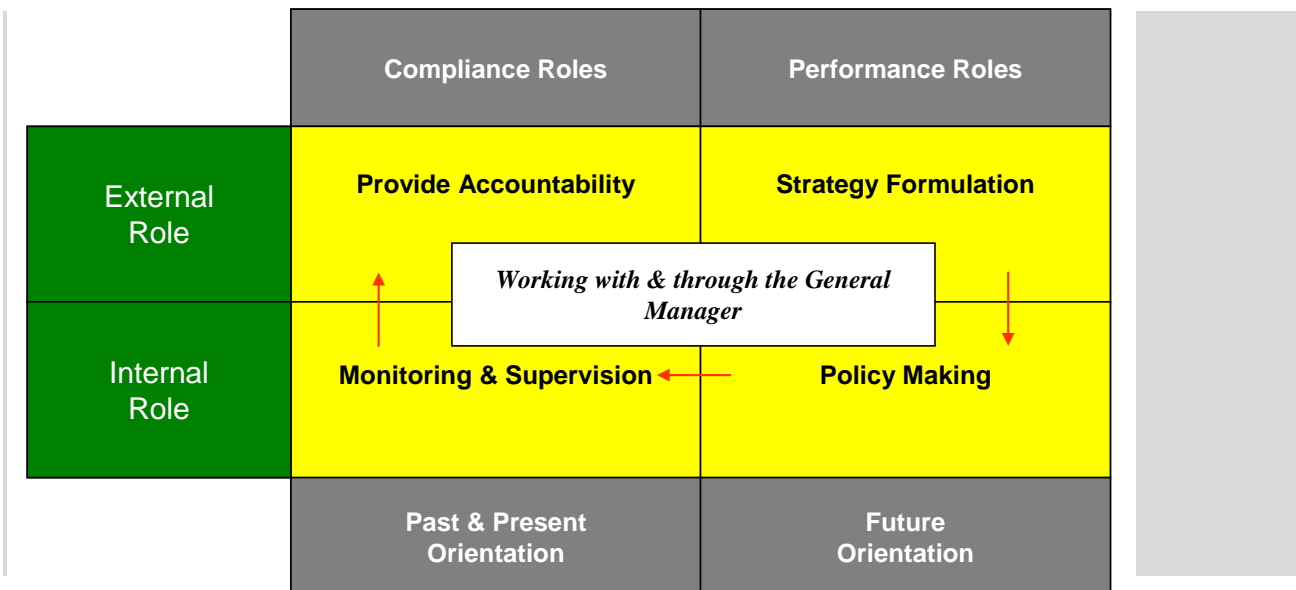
| | Compliance Roles | Performance Roles |
|---|---|---|
| External Role | Provide Accountability | Strategy Formulation |
| Internal Role | Monitoring & Supervision | Policy Making |
| | Past & Present Orientation | Future Orientation |

*Working with & through the General Manager*